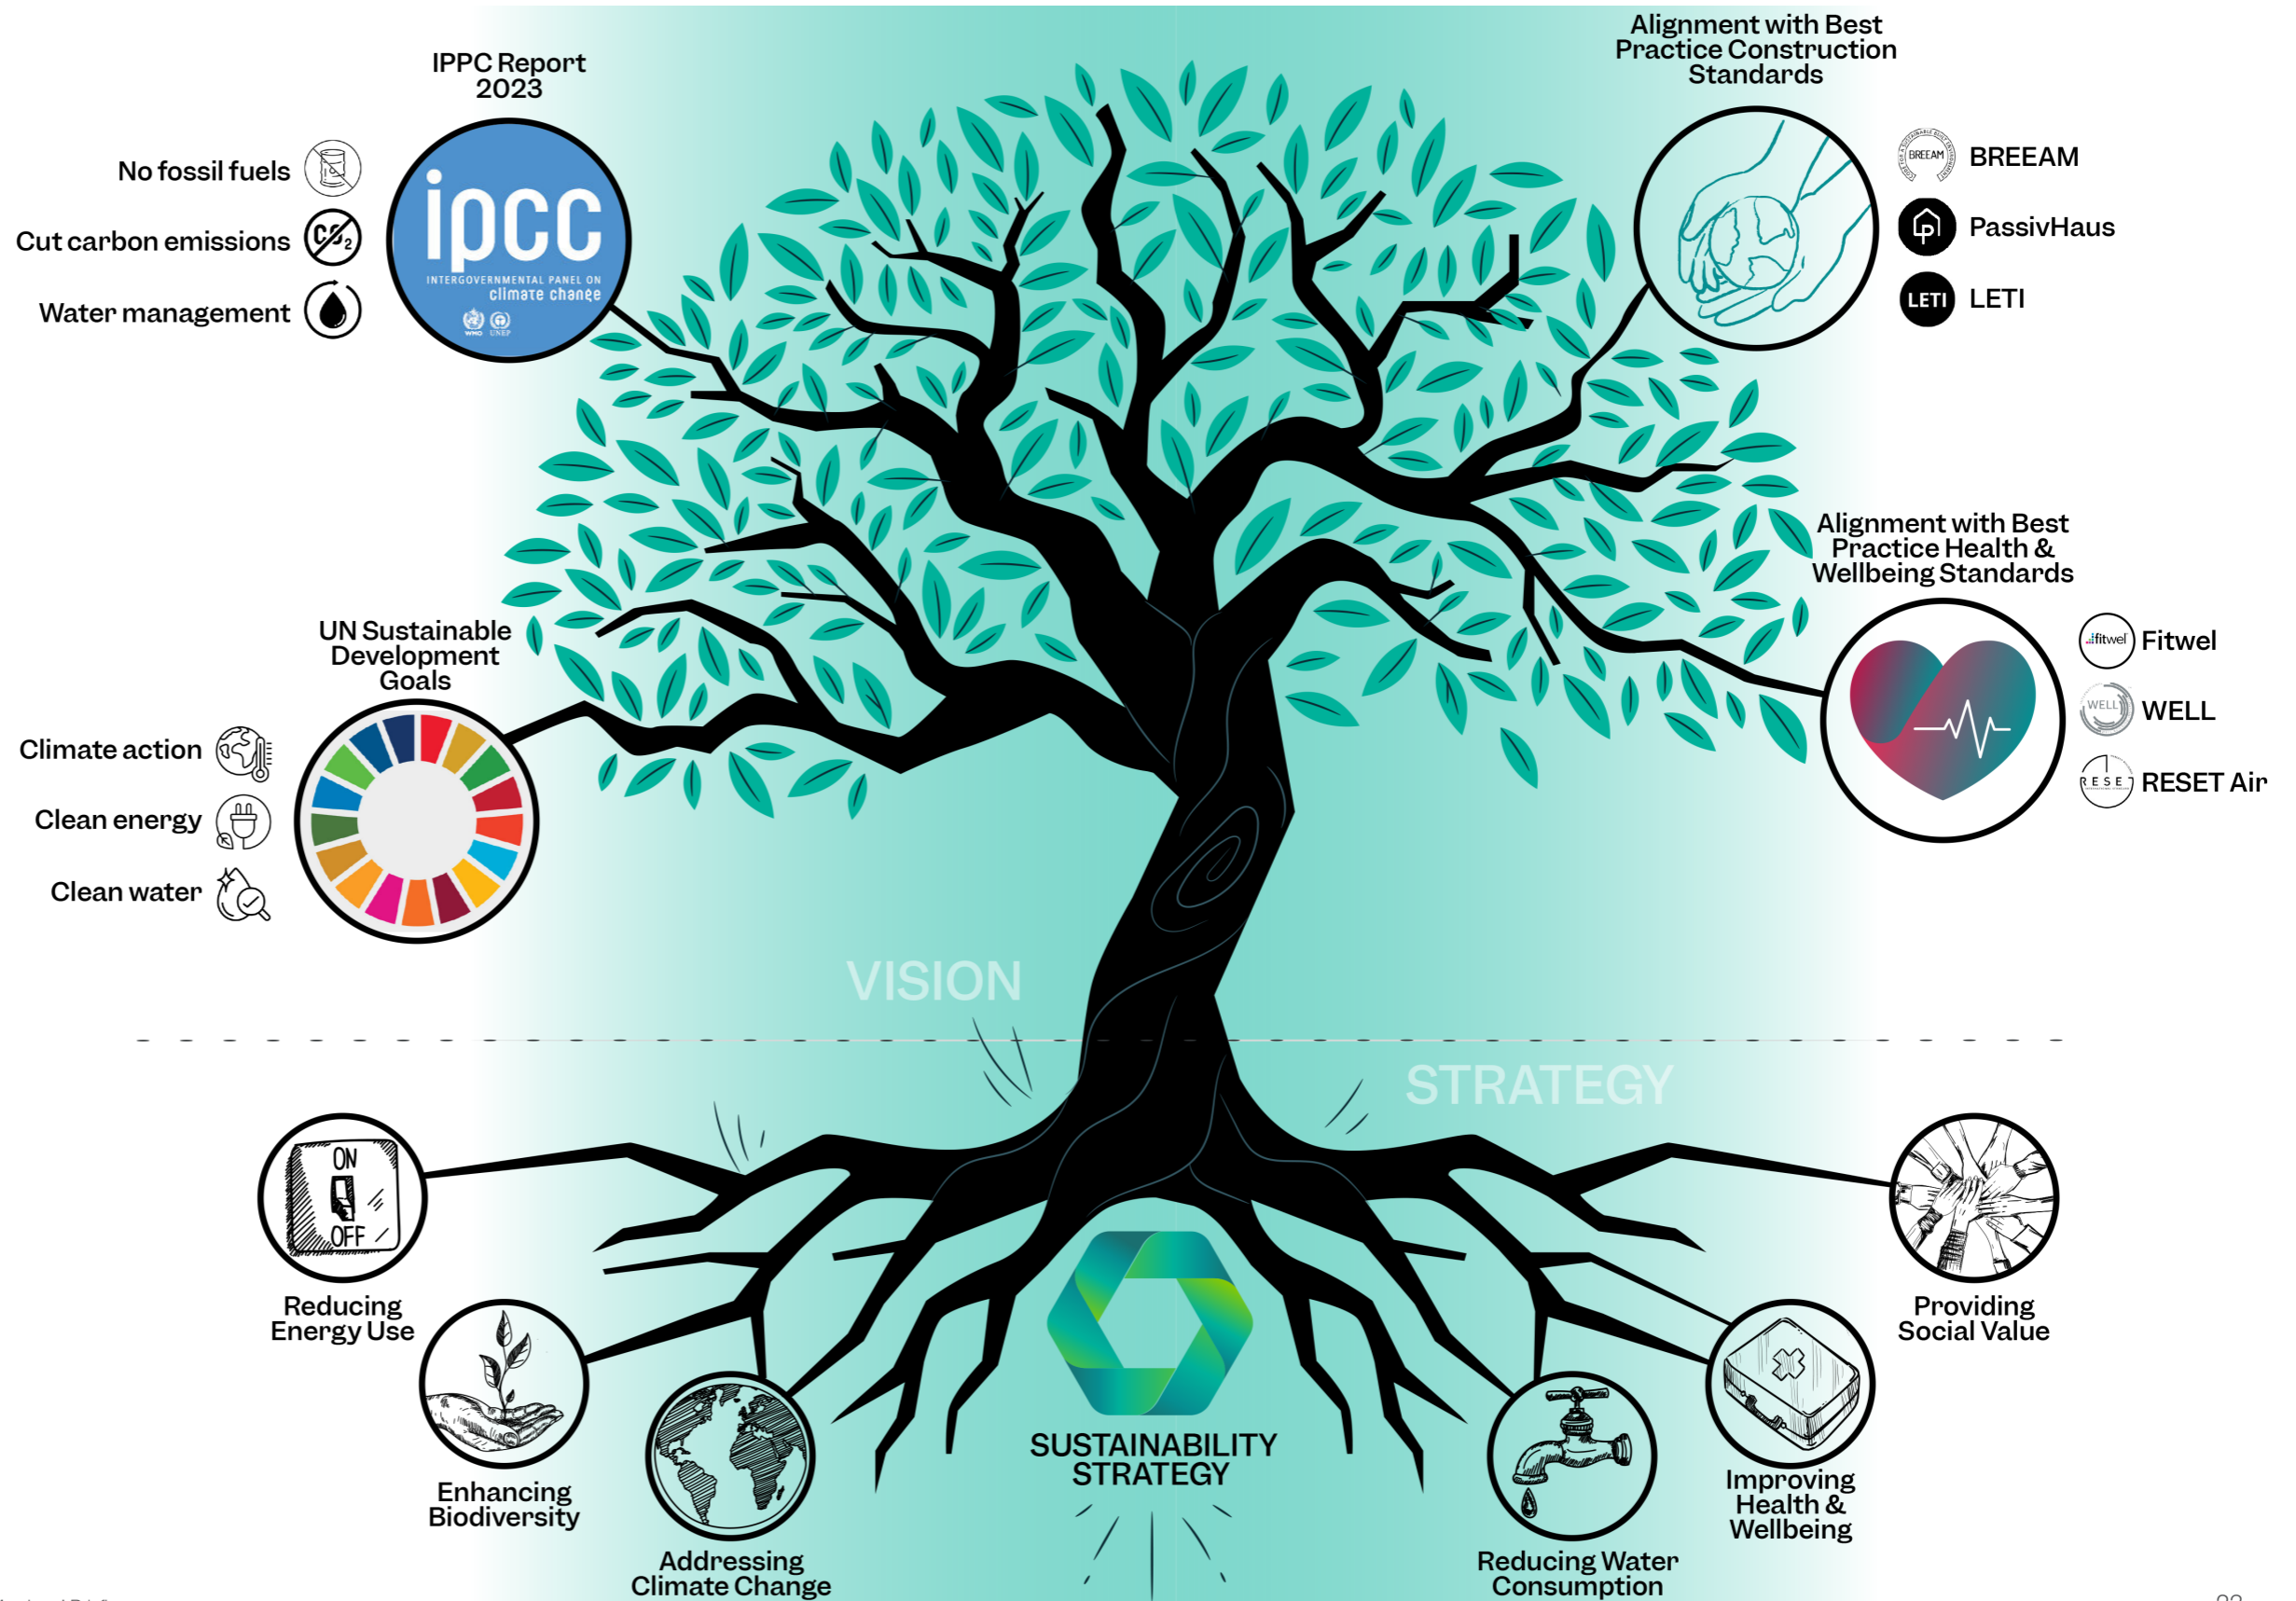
IPPC Report 2023

No fossil fuels

Cut carbon emissions

Water management

ipcc
INTERGOVERNMENTAL PANEL ON climate change
WMO UNEP

Alignment with Best Practice Construction Standards

BREEAM

PassivHaus

LETI LETI

Alignment with Best Practice Health & Wellbeing Standards

fitwel Fitwel

WELL WELL

RESET RESET Air

UN Sustainable Development Goals

Climate action

Clean energy

Clean water

VISION

STRATEGY

ON OFF

Reducing Energy Use

Enhancing Biodiversity

Addressing Climate Change

SUSTAINABILITY STRATEGY

Reducing Water Consumption

Improving Health & Wellbeing

Providing Social Value